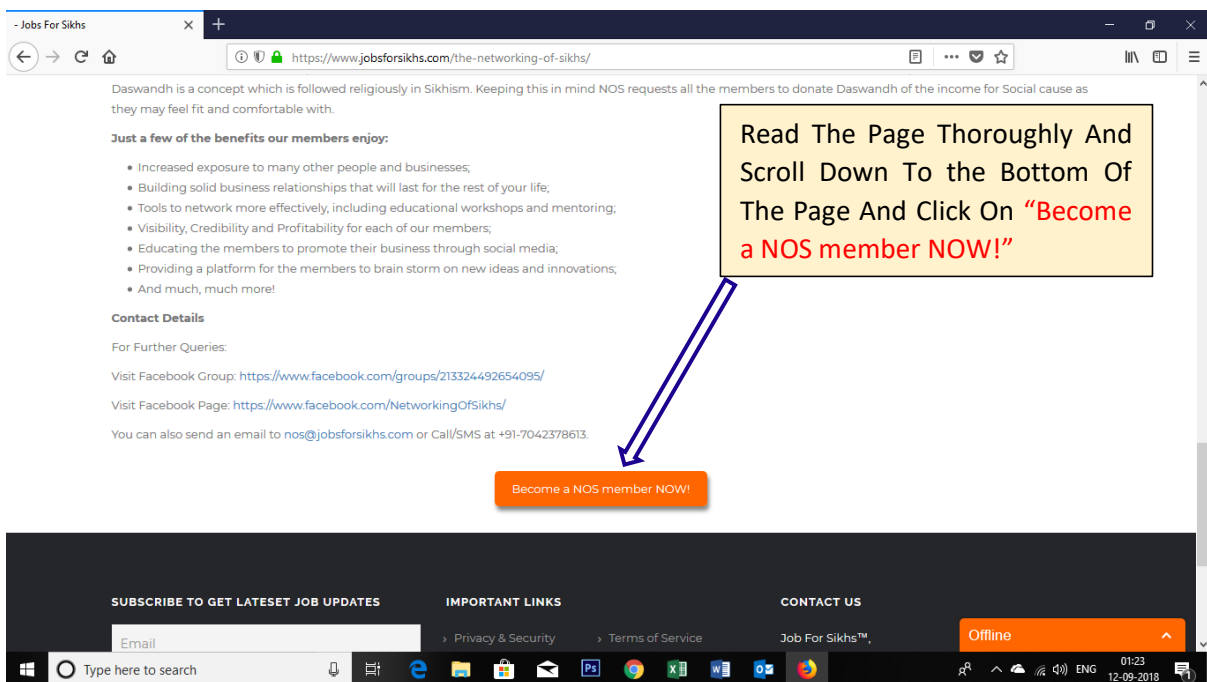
- Jobs For Sikhs

https://www.jobsforsikhs.com/the-networking-of-sikhs/

Daswandh is a concept which is followed religiously in Sikhism. Keeping this in mind NOS requests all the members to donate Daswandh of the income for Social cause as they may feel fit and comfortable with.

Just a few of the benefits our members enjoy:

- Increased exposure to many other people and businesses;
- Building solid business relationships that will last for the rest of your life;
- Tools to network more effectively, including educational workshops and mentoring;
- Visibility, Credibility and Profitability for each of our members;
- Educating the members to promote their business through social media;
- Providing a platform for the members to brain storm on new ideas and innovations;
- And much, much more!

Read The Page Thoroughly And Scroll Down To the Bottom Of The Page And Click On "Become a NOS member NOW!"

Contact Details

For Further Queries:

Visit Facebook Group: https://www.facebook.com/groups/213324492654095/

Visit Facebook Page: https://www.facebook.com/NetworkingOfSikhs/

You can also send an email to nos@jobsforsikhs.com or Call/SMS at +91-7042378613.

Become a NOS member NOW!

SUBSCRIBE TO GET LATESET JOB UPDATES

Email

IMPORTANT LINKS

› Privacy & Security › Terms of Service

CONTACT US

Job For Sikhs™,

Offline

Type here to search

ENG 01:23 12-09-2018